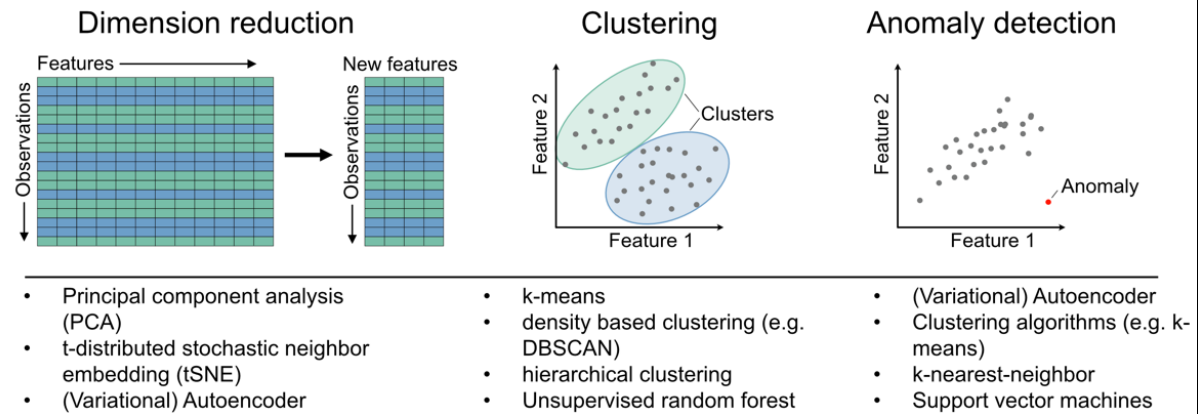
Dimension reduction

Features

Observations

New features

Observations

Clustering

Feature 2

Clusters

Feature 1

Anomaly detection

Feature 2

Anomaly

Feature 1

- Principal component analysis (PCA)
- t-distributed stochastic neighbor embedding (tSNE)
- (Variational) Autoencoder

- k-means
- density based clustering (e.g. DBSCAN)
- hierarchical clustering
- Unsupervised random forest

- (Variational) Autoencoder
- Clustering algorithms (e.g. k-means)
- k-nearest-neighbor
- Support vector machines